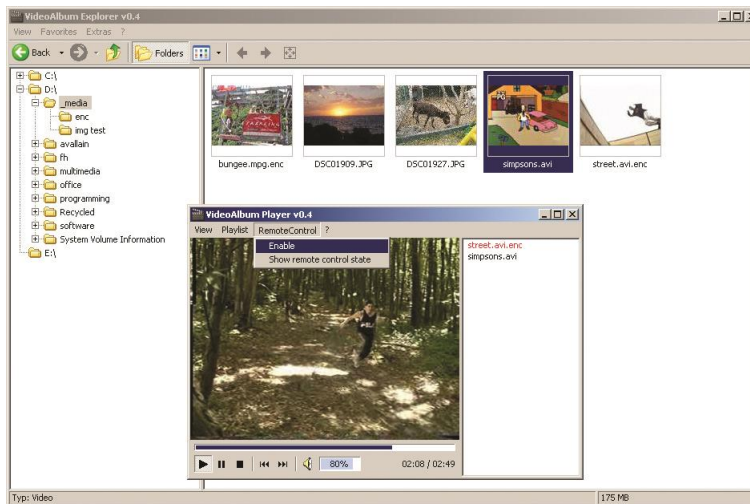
VideoAlbum Explorer v0.4

View Favorites Extras ?

Back Folders

C:\
D:\
_media
enc
img test
avallain
fh
multimedia
office
programming
Recycled
software
System Volume Information
E:\

bungee.mpg.enc
DSC01909.JPG
DSC01927.JPG
simpsons.avi
street.avi.enc

VideoAlbum Player v0.4

View Playlist RemoteControl ?

Enable
Show remote control state

street.avi.enc
simpsons.avi

80%
02:08 / 02:49

Typ: Video
175 MB